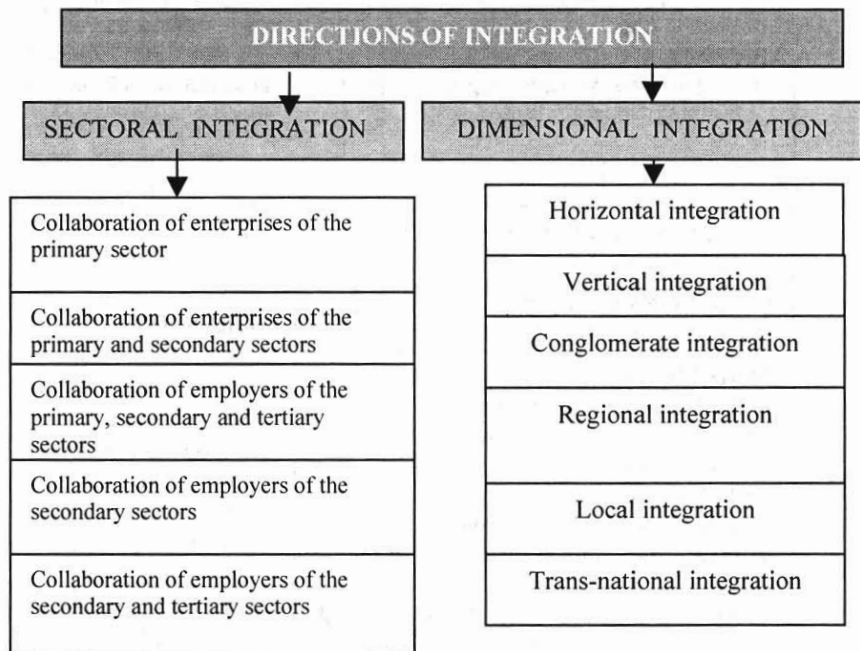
DIRECTIONS OF INTEGRATION

SECTORAL INTEGRATION

Collaboration of enterprises of the primary sector

Collaboration of enterprises of the primary and secondary sectors

Collaboration of employers of the primary, secondary and tertiary sectors

Collaboration of employers of the secondary sectors

Collaboration of employers of the secondary and tertiary sectors

DIMENSIONAL INTEGRATION

Horizontal integration

Vertical integration

Conglomerate integration

Regional integration

Local integration

Trans-national integration